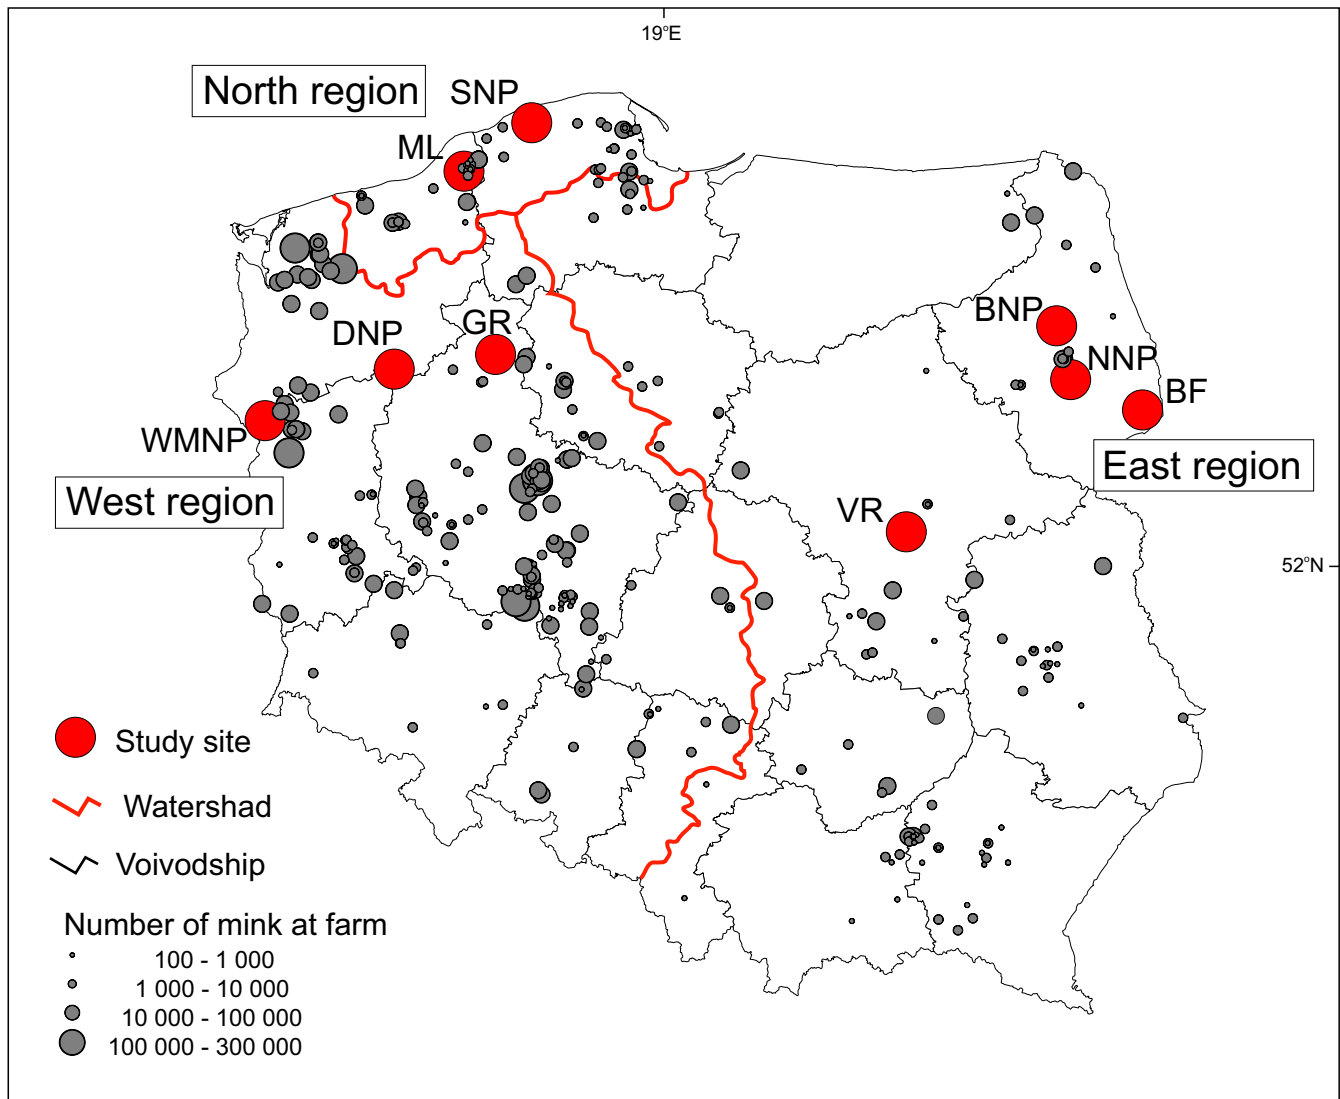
19°E

North region

SNP

ML

BNP

NNP

BF

East region

DNP

GR

WMNP

West region

VR

52°N

Study site

Watershad

Voivodship

Number of mink at farm

100 - 1 000

1 000 - 10 000

10 000 - 100 000

100 000 - 300 000